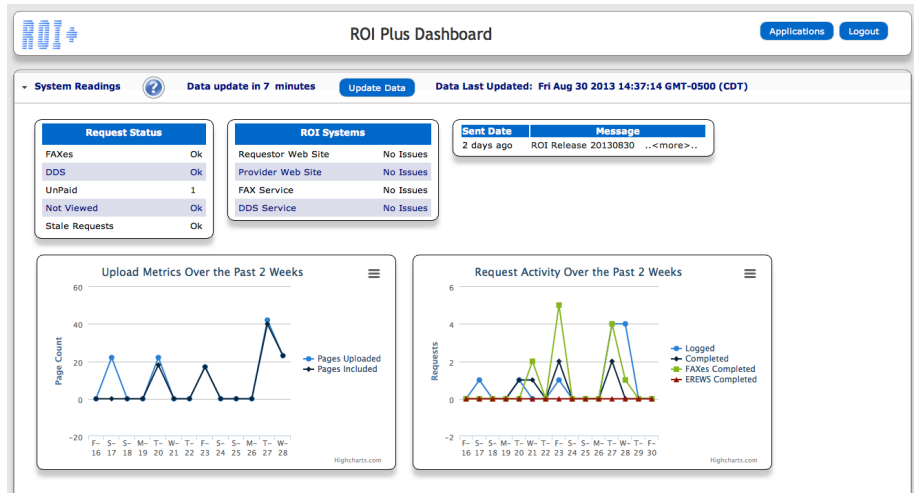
ROI+

ROI Plus Dashboard

Applications Logout

System Readings ? Data update in 7 minutes Update Data Data Last Updated: Fri Aug 30 2013 14:37:14 GMT-0500 (CDT)

| Request Status | |
|---|---|
| FAXes | Ok |
| DDS | Ok |
| UnPaid | 1 |
| Not Viewed | Ok |
| Stale Requests | Ok |

| ROI Systems | |
|---|---|
| Requestor Web Site | No Issues |
| Provider Web Site | No Issues |
| FAX Service | No Issues |
| DDS Service | No Issues |

| Sent Date | Message |
|---|---|
| 2 days ago | ROI Release 20130830 ..<more>.. |

Upload Metrics Over the Past 2 Weeks

60
40
20
0
−20

Page Count

F-16 S-17 S-18 M-19 T-20 W-21 T-22 F-23 S-24 S-25 M-26 T-27 W-28

Pages Uploaded
Pages Included

Highcharts.com

Request Activity Over the Past 2 Weeks

6
4
2
0
−2

Requests

F-16 S-17 S-18 M-19 T-20 W-21 T-22 F-23 S-24 S-25 M-26 T-27 W-28 T-29 F-30

Logged
Completed
FAXes Completed
EREWS Completed

Highcharts.com